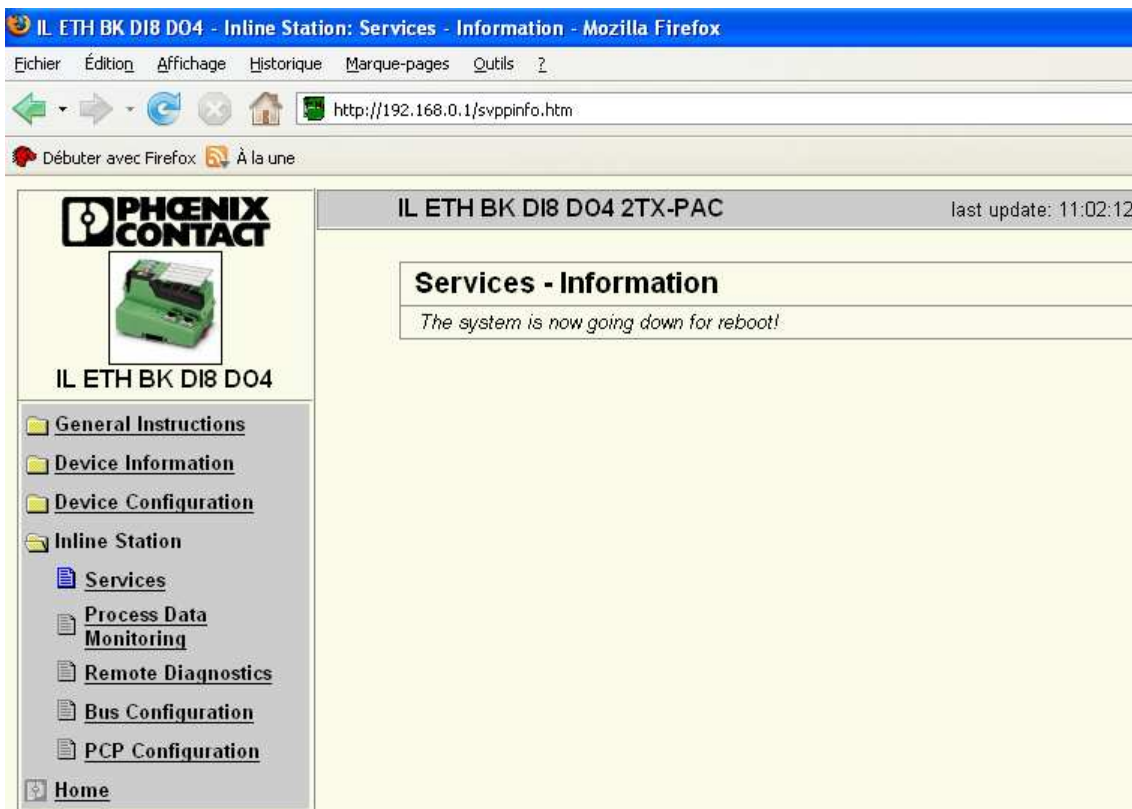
IL ETH BK DI8 DO4 - Inline Station: Services - Information - Mozilla Firefox

Fichier Édition Affichage Historique Marque-pages Outils ?

http://192.168.0.1/svppinfo.htm

Débuter avec Firefox À la une

PHOENIX CONTACT

IL ETH BK DI8 DO4

IL ETH BK DI8 DO4 2TX-PAC

last update: 11:02:12

Services - Information

The system is now going down for reboot!

General Instructions

Device Information

Device Configuration

Inline Station

Services

Process Data Monitoring

Remote Diagnostics

Bus Configuration

PCP Configuration

Home